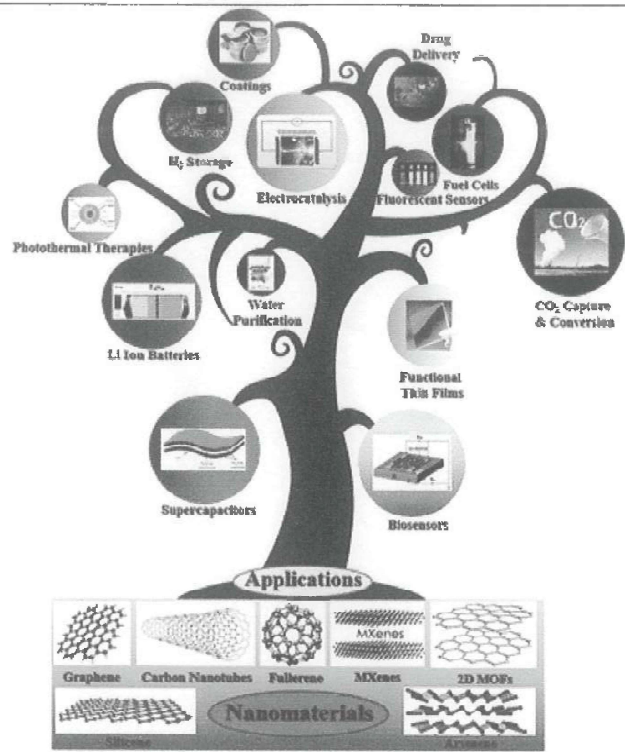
Coatings

Drug Delivery

$H_2$ Storage

Electrocatalysis

Fuel Cells

Fluorescent Sensors

$CO_2$

Photothermal Therapies

Water Purification

$CO_2$ Capture & Conversion

Li Ion Batteries

Functional Thin Films

Supercapacitors

Biosensors

Applications

Graphene

Carbon Nanotubes

Fullerene

MXenes

MXenes

2D MOFs

Silicene

Nanomaterials

Arsenene